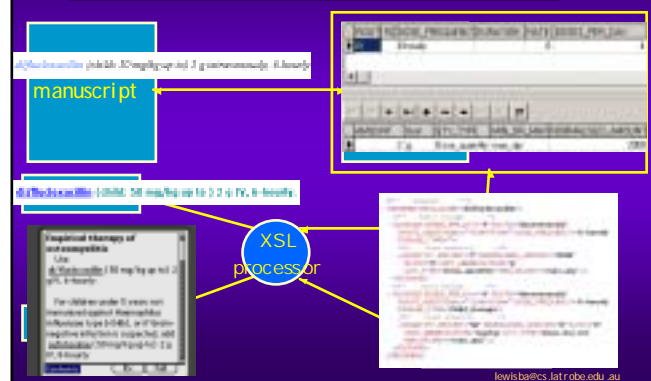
dicloxacillin (child: 50 mg/kg up to) 2 g intravenously, 6-hourly

manuscript

dicloxacillin (child: 50 mg/kg up to 2 g) IV, 6-hourly.

Empirical therapy of osteomyelitis

Use:

dicloxacillin (50 mg/kg up to) 2 g IV, 6-hourly

For children under 5 years not immunised against Haemophilus influenzae type b (Hib), or if Gram-negative infection is suspected, add cefotaxime (50 mg/kg up to) 2 g IV, 6-hourly

XSL processor

lewisba@cs.latrobe.edu.au